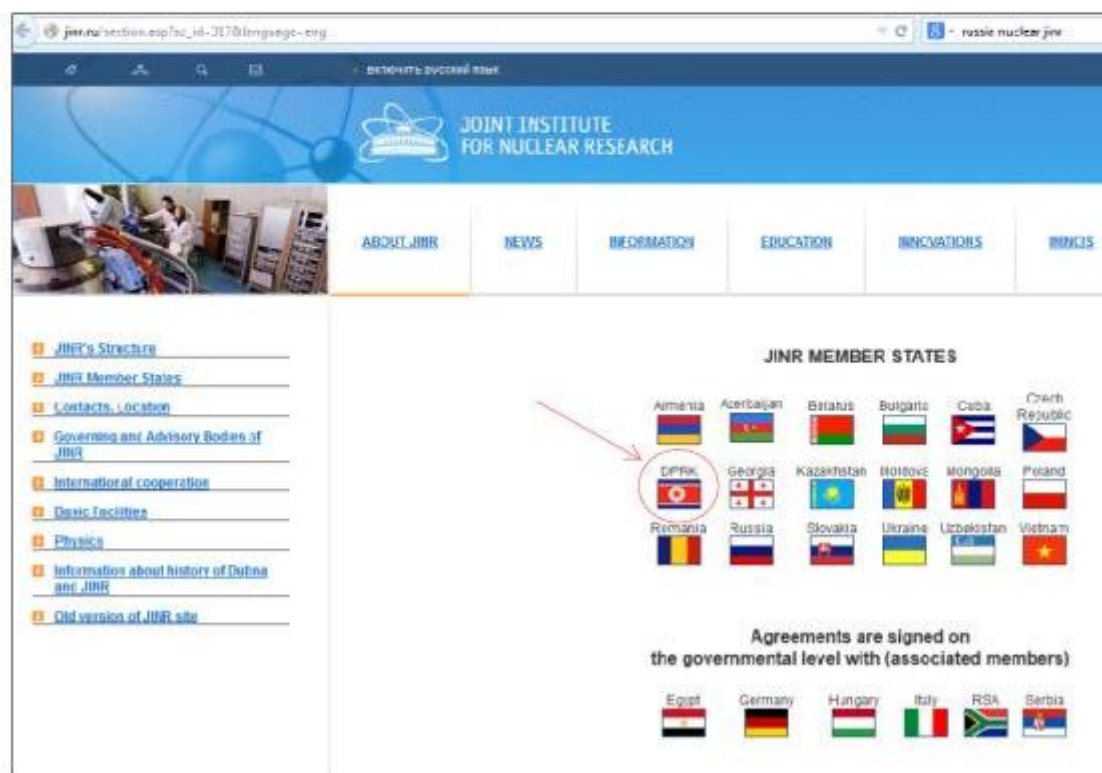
jinr.ru/section.asp?sc_id=317&language=eng

russie nuclear jinr

включить русский язык

JOINT INSTITUTE FOR NUCLEAR RESEARCH

ABOUT JINR

NEWS

INFORMATION

EDUCATION

INNOVATIONS

INNCIS

JINR's Structure

JINR Member States

Contacts, Location

Governing and Advisory Bodies of JINR

International cooperation

Basic facilities

Physics

Information about history of Dubna and JINR

Old version of JINR site

JINR MEMBER STATES

Armenia Azerbaijan Belarus Bulgaria Cuba Czech Republic

DPRK Georgia Kazakhstan Moldova Mongolia Poland

Romania Russia Slovakia Ukraine Uzbekistan Vietnam

Agreements are signed on the governmental level with (associated members)

Egypt Germany Hungary Italy RSA Serbia